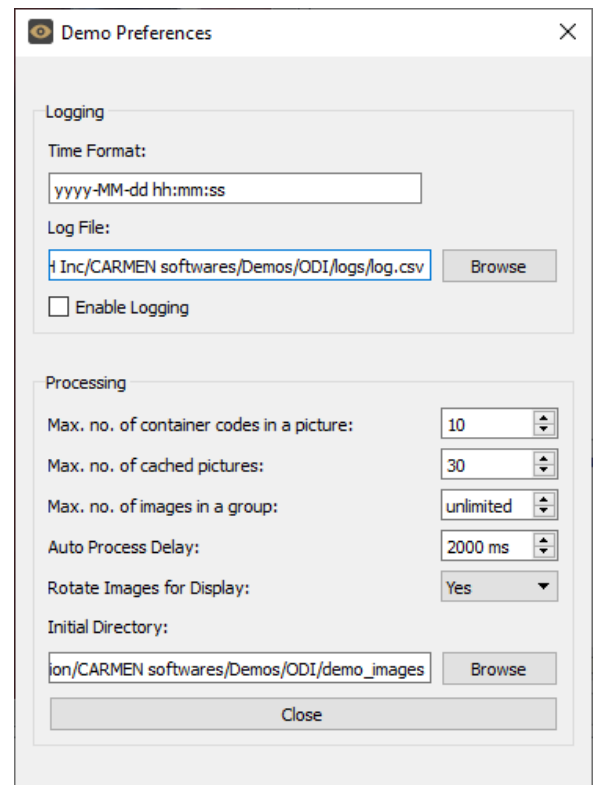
Demo Preferences

Logging

Time Format:

yyyy-MM-dd hh:mm:ss

Log File:

H Inc/CARMEN softwares/Demos/ODI/logs/log.csv

Browse

Enable Logging

Processing

Max. no. of container codes in a picture:

10

Max. no. of cached pictures:

30

Max. no. of images in a group:

unlimited

Auto Process Delay:

2000 ms

Rotate Images for Display:

Yes

Initial Directory:

ion/CARMEN softwares/Demos/ODI/demo_images

Browse

Close